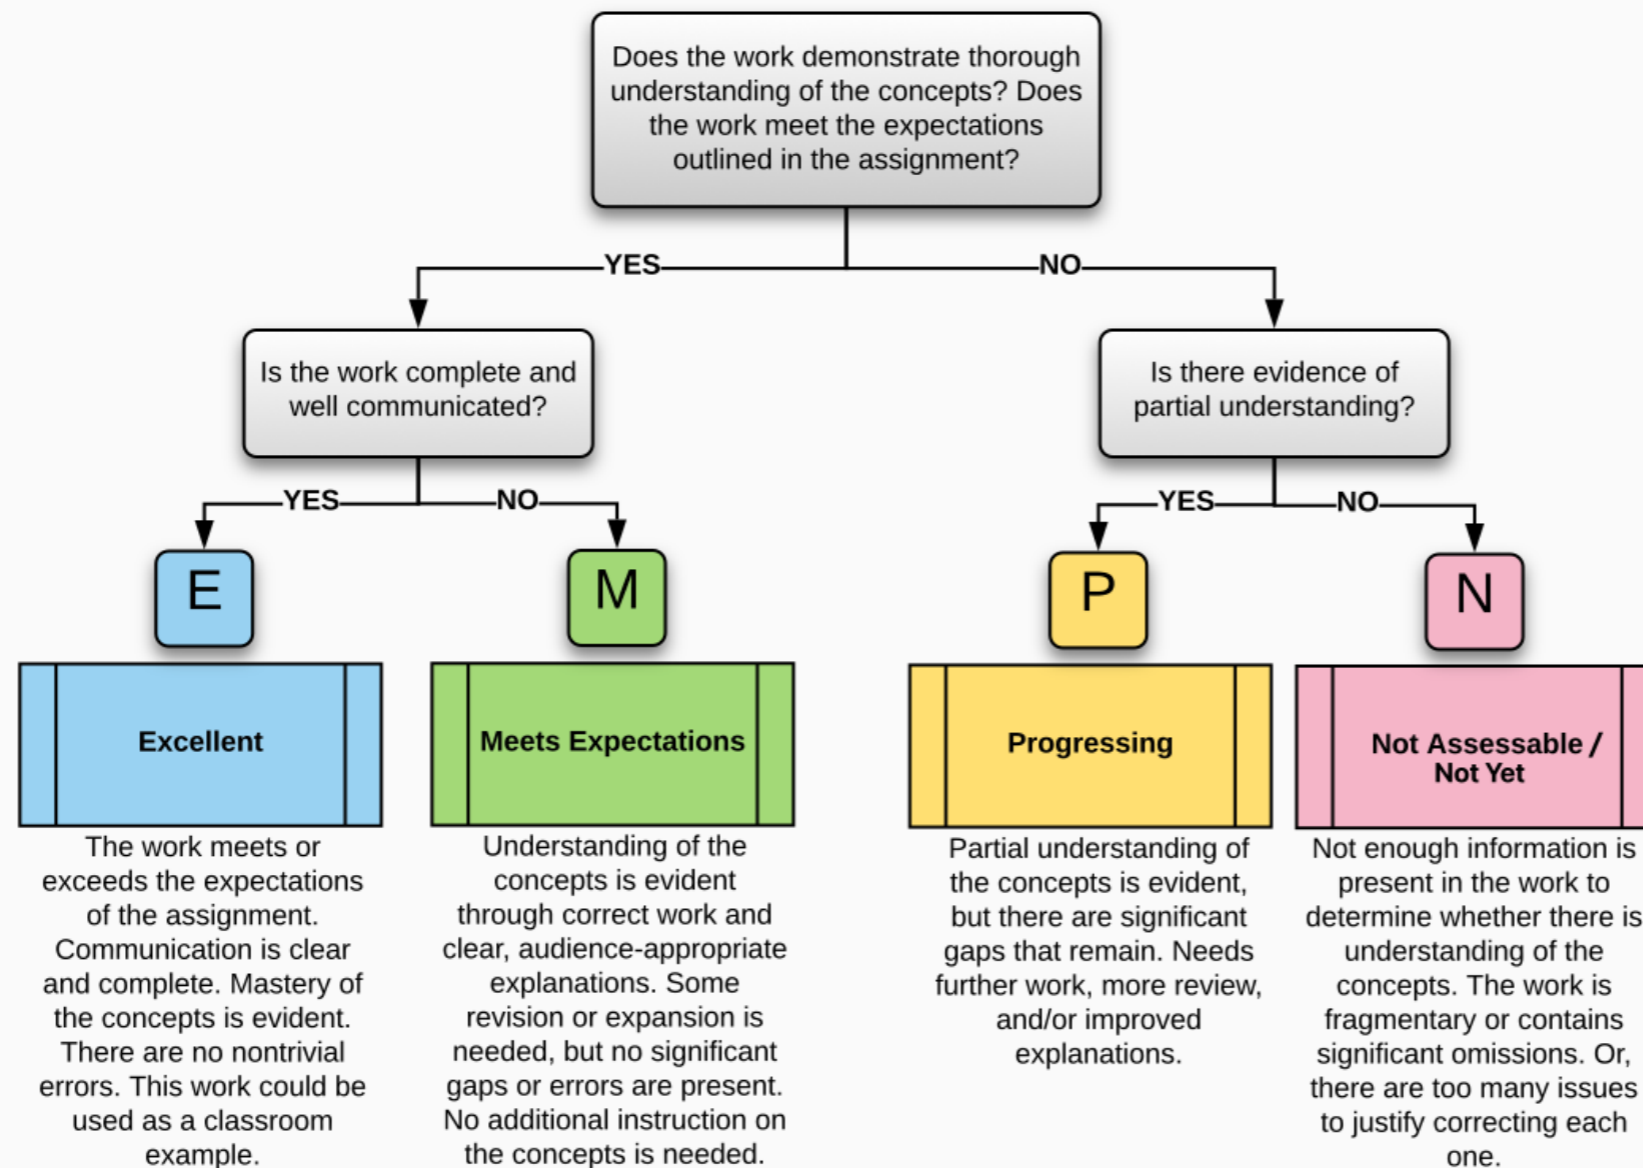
Does the work demonstrate thorough understanding of the concepts? Does the work meet the expectations outlined in the assignment?

YES

NO

Is the work complete and well communicated?

Is there evidence of partial understanding?

YES

NO

YES

NO

E

M

P

N

Excellent

The work meets or exceeds the expectations of the assignment. Communication is clear and complete. Mastery of the concepts is evident. There are no nontrivial errors. This work could be used as a classroom example.

Meets Expectations

Understanding of the concepts is evident through correct work and clear, audience-appropriate explanations. Some revision or expansion is needed, but no significant gaps or errors are present. No additional instruction on the concepts is needed.

Progressing

Partial understanding of the concepts is evident, but there are significant gaps that remain. Needs further work, more review, and/or improved explanations.

Not Assessable / Not Yet

Not enough information is present in the work to determine whether there is understanding of the concepts. The work is fragmentary or contains significant omissions. Or, there are too many issues to justify correcting each one.